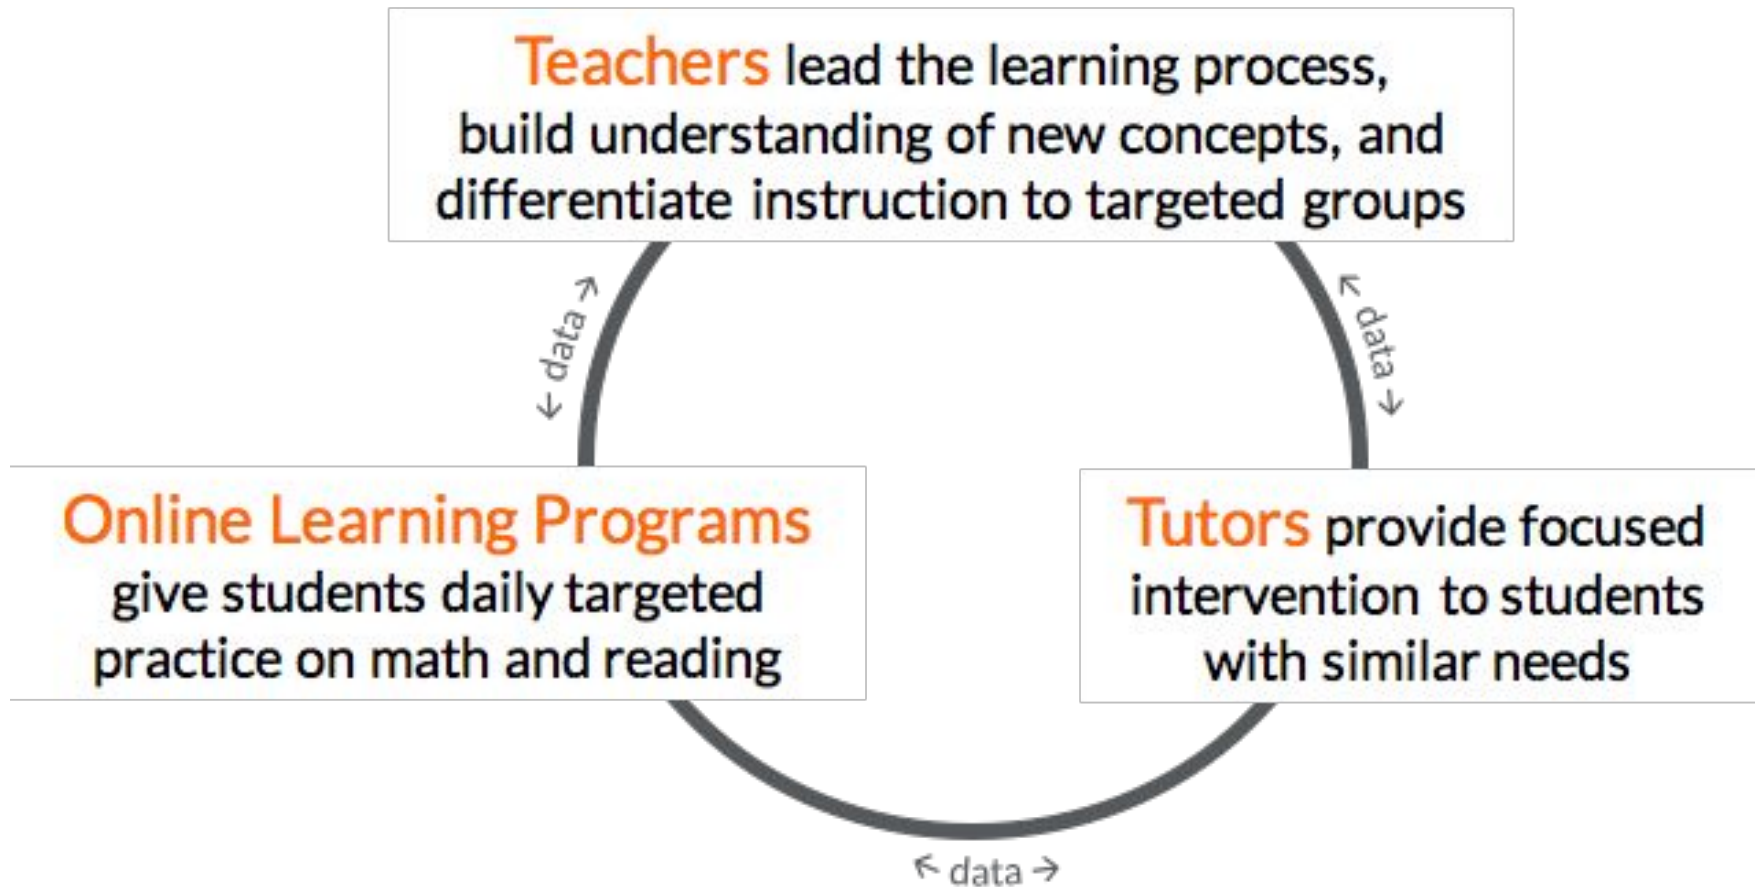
Teachers lead the learning process, build understanding of new concepts, and differentiate instruction to targeted groups

← data →

← data →

Online Learning Programs give students daily targeted practice on math and reading

Tutors provide focused intervention to students with similar needs

← data →